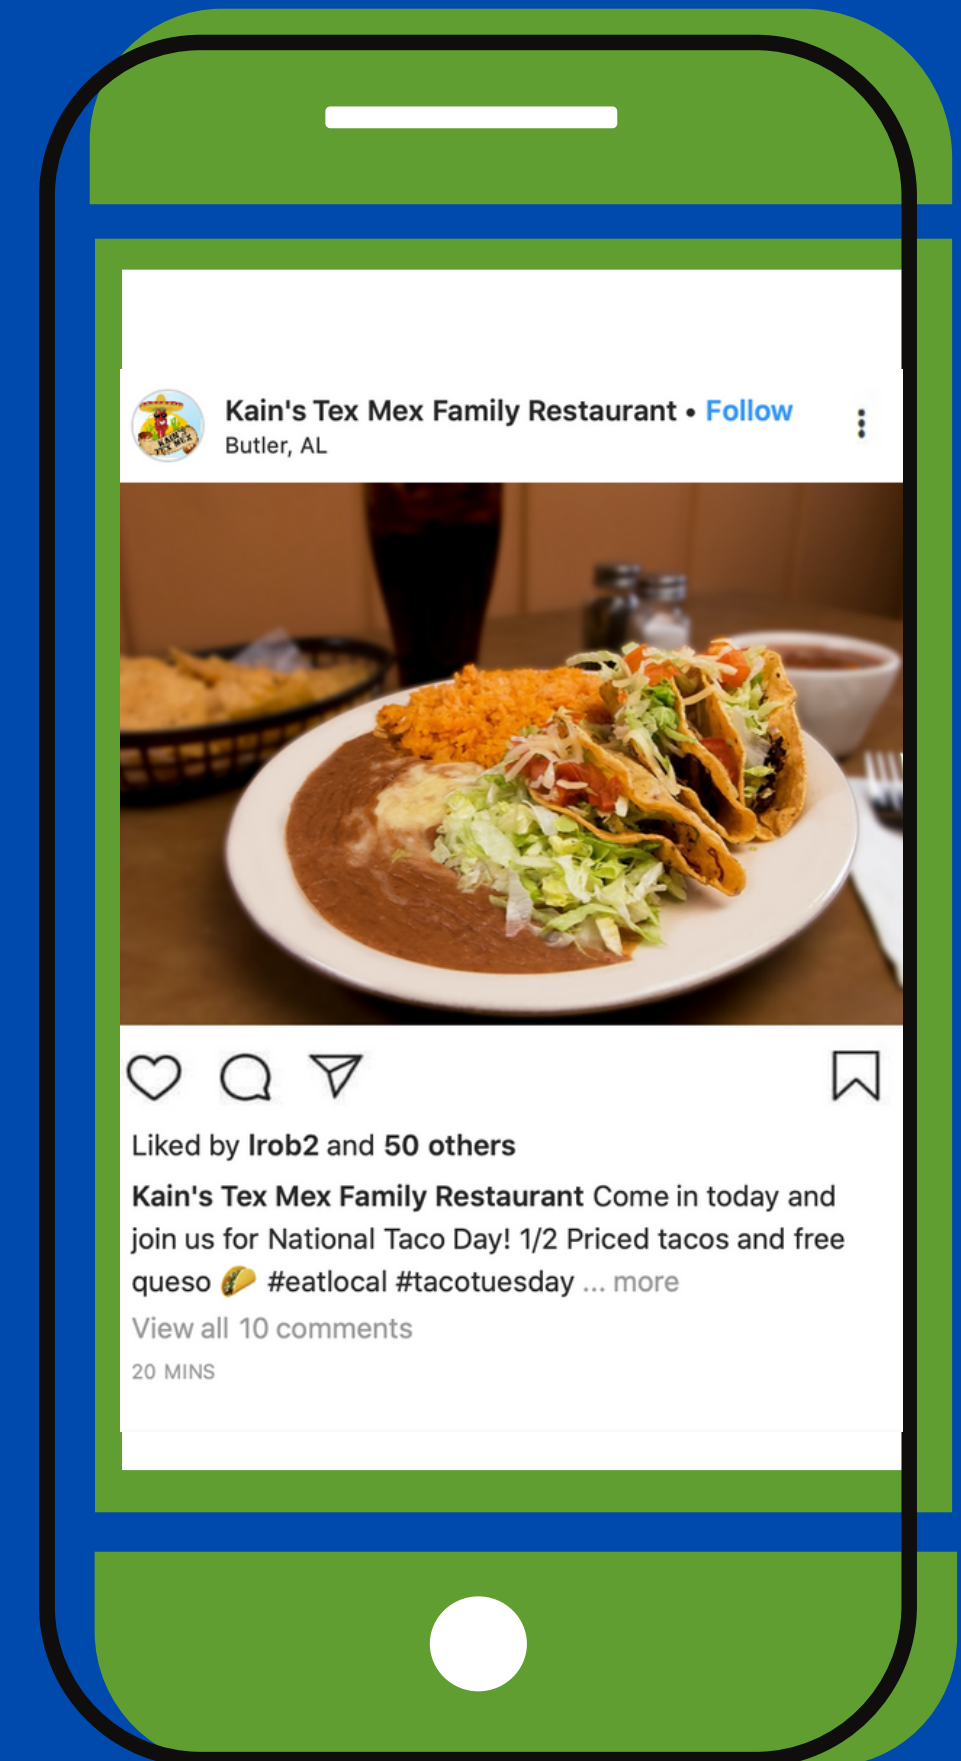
Kain's Tex Mex Family Restaurant • Follow
Butler, AL

Liked by Irob2 and 50 others

Kain's Tex Mex Family Restaurant Come in today and join us for National Taco Day! 1/2 Priced tacos and free queso 🌮 #eatlocal #tacotuesday ... more

View all 10 comments

20 MINS